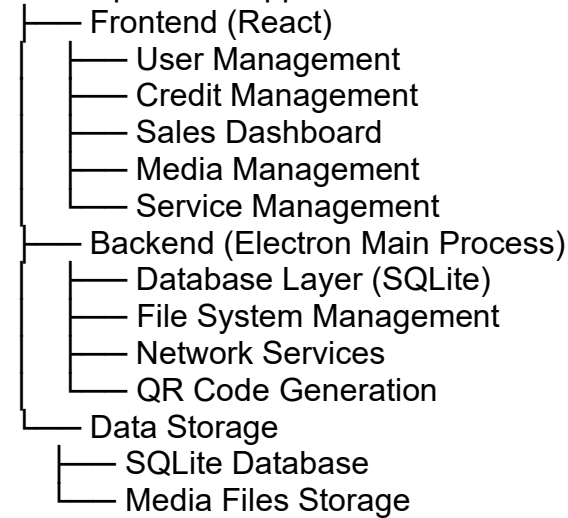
├── Frontend (React)
│ ├── User Management
│ ├── Credit Management
│ ├── Sales Dashboard
│ ├── Media Management
│ └── Service Management
├── Backend (Electron Main Process)
│ ├── Database Layer (SQLite)
│ ├── File System Management
│ ├── Network Services
│ └── QR Code Generation
└── Data Storage
├── SQLite Database
└── Media Files Storage